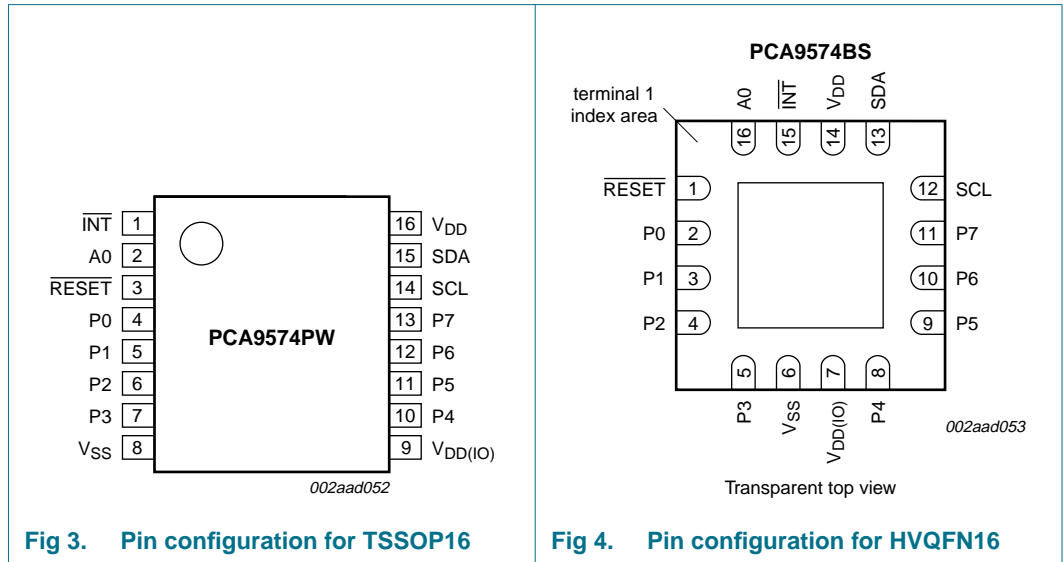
$\overline{INT}$ 1
A0 2
$\overline{RESET}$ 3
P0 4
P1 5
P2 6
P3 7
$V_{SS}$ 8

PCA9574PW

16 $V_{DD}$
15 SDA
14 SCL
13 P7
12 P6
11 P5
10 P4
9 $V_{DD(IO)}$

002aad052

Fig 3. Pin configuration for TSSOP16

PCA9574BS

terminal 1 index area

A0 16
$\overline{INT}$ 15
$V_{DD}$ 14
SDA 13

$\overline{RESET}$ 1
P0 2
P1 3
P2 4

12 SCL
11 P7
10 P6
9 P5

5 P3
6 $V_{SS}$
7 $V_{DD(IO)}$
8 P4

002aad053

Transparent top view

Fig 4. Pin configuration for HVQFN16